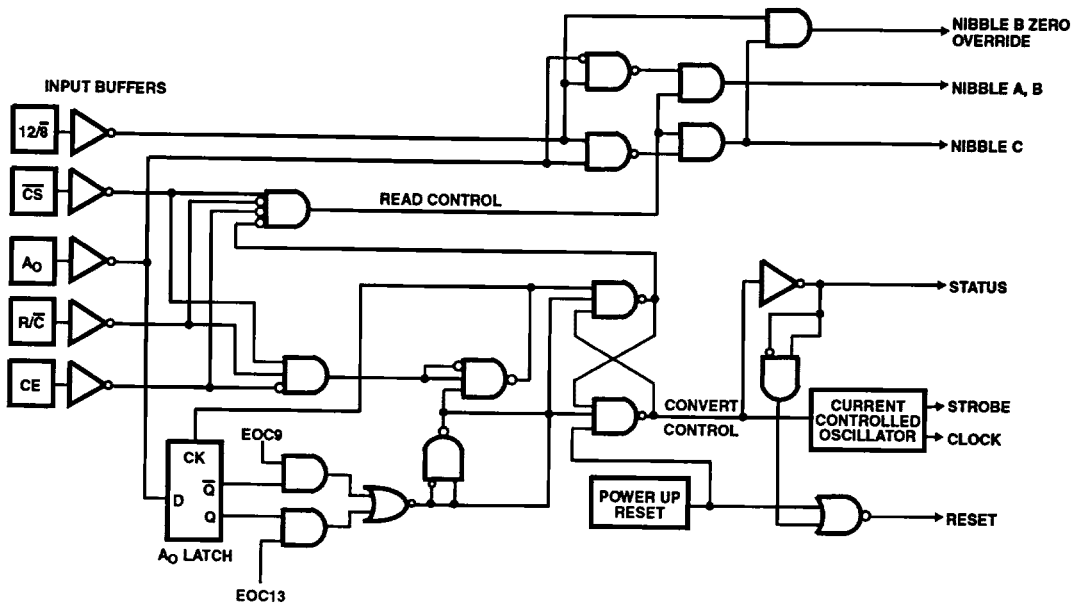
INPUT BUFFERS

$12/\overline{8}$

$\overline{CS}$

$A_O$

$R/\overline{C}$

CE

NIBBLE B ZERO OVERRIDE

NIBBLE A, B

NIBBLE C

READ CONTROL

STATUS

CONVERT CONTROL

CURRENT CONTROLLED OSCILLATOR

STROBE

CLOCK

EOC9

CK

D

$\overline{Q}$

Q

$A_O$ LATCH

EOC13

POWER UP RESET

RESET